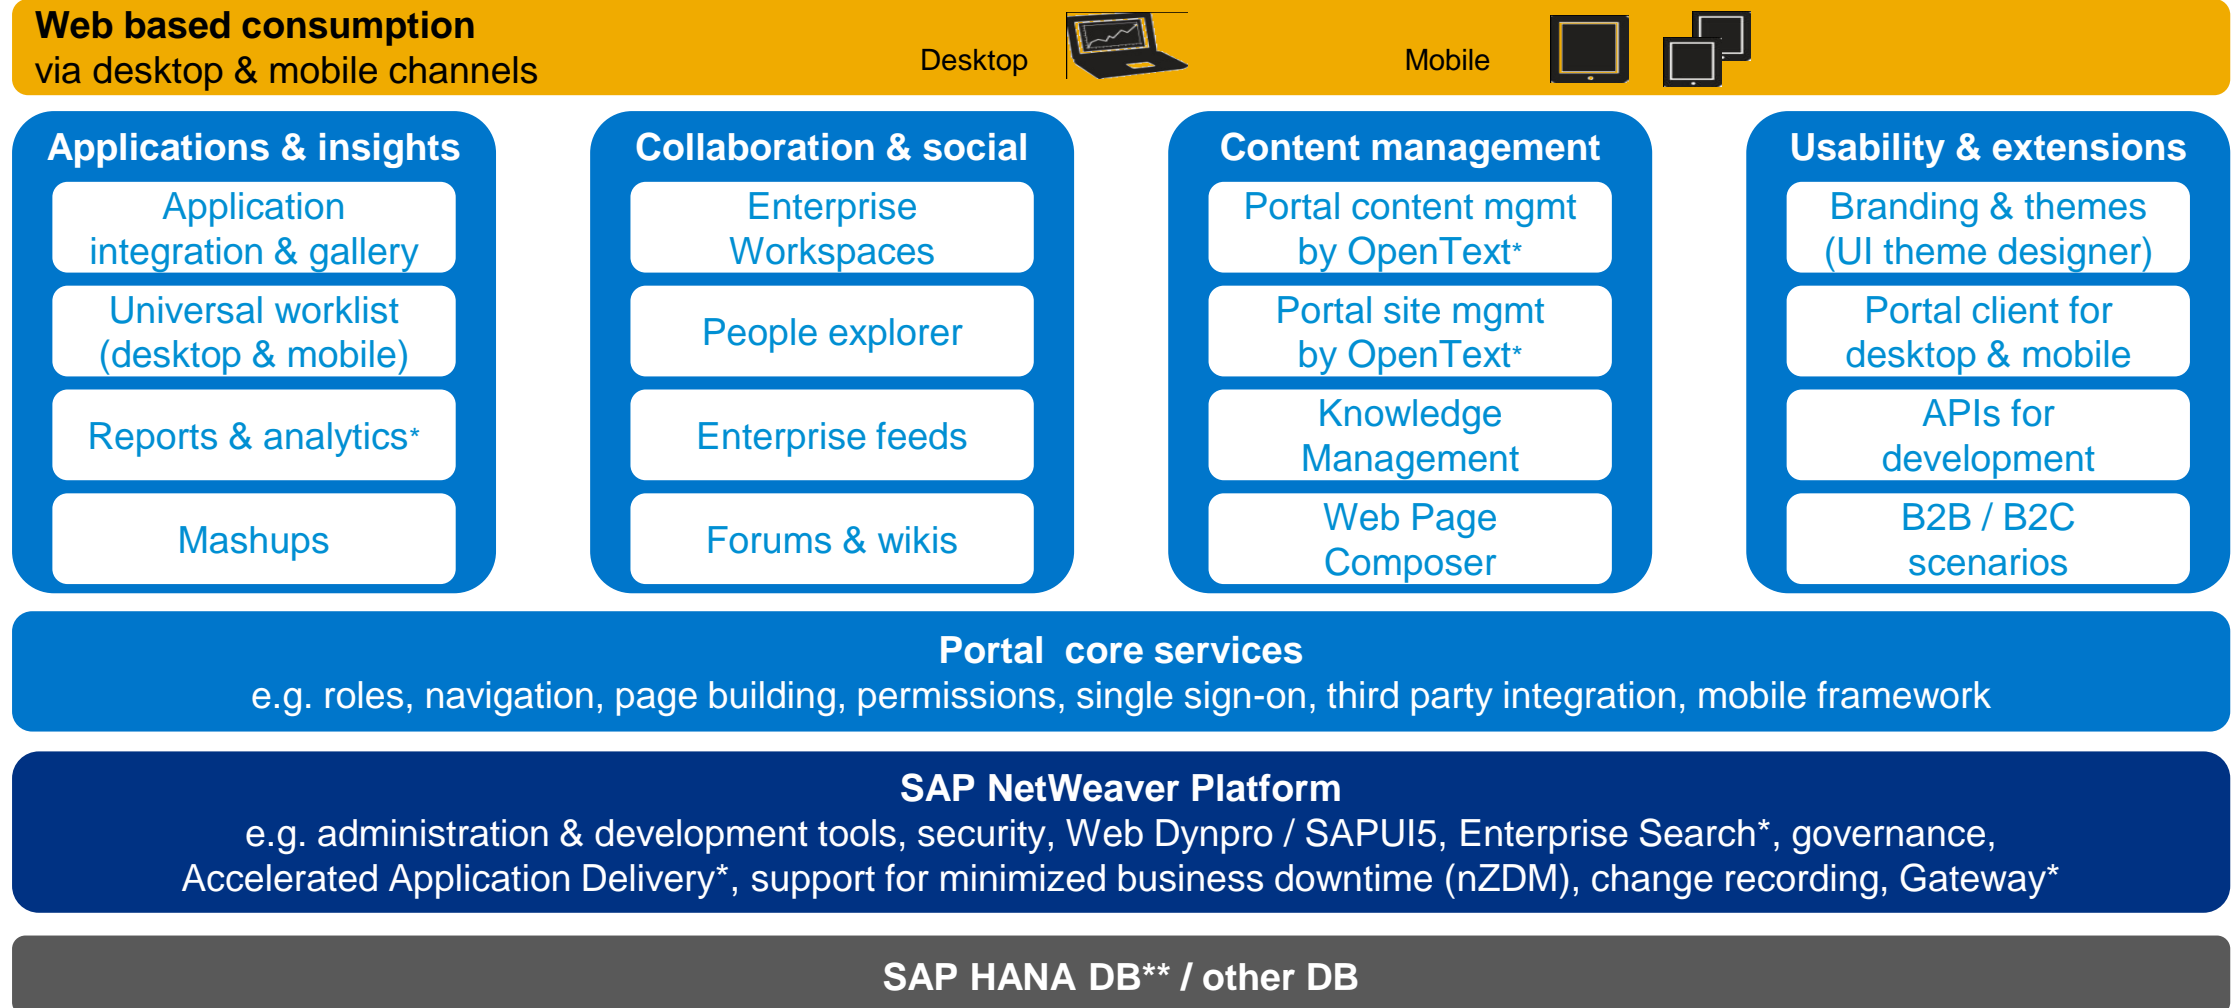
**Web based consumption**
via desktop & mobile channels

Desktop

Mobile

**Applications & insights**

Application integration & gallery

Universal worklist (desktop & mobile)

Reports & analytics*

Mashups

**Collaboration & social**

Enterprise Workspaces

People explorer

Enterprise feeds

Forums & wikis

**Content management**

Portal content mgmt by OpenText*

Portal site mgmt by OpenText*

Knowledge Management

Web Page Composer

**Usability & extensions**

Branding & themes (UI theme designer)

Portal client for desktop & mobile

APIs for development

B2B / B2C scenarios

**Portal core services**
e.g. roles, navigation, page building, permissions, single sign-on, third party integration, mobile framework

**SAP NetWeaver Platform**
e.g. administration & development tools, security, Web Dynpro / SAPUI5, Enterprise Search*, governance, Accelerated Application Delivery*, support for minimized business downtime (nZDM), change recording, Gateway*

**SAP HANA DB** / other DB**